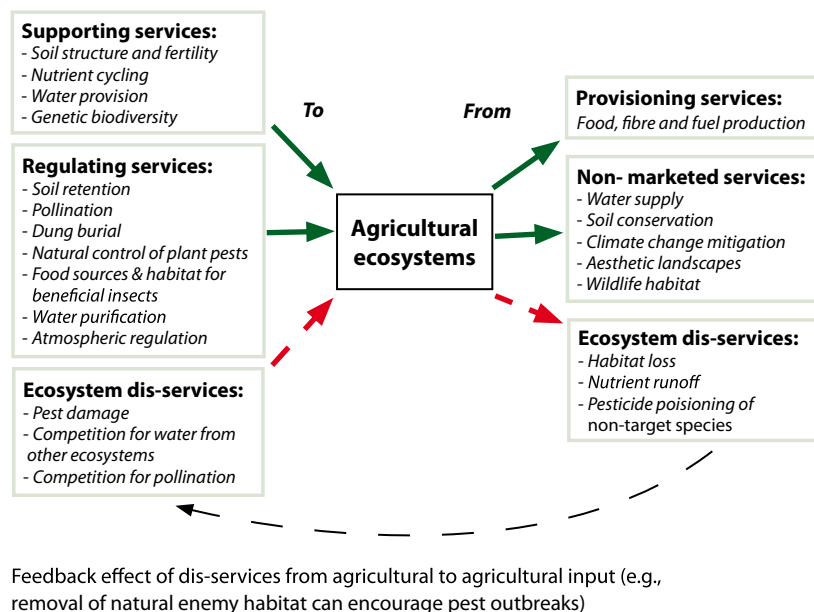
**Supporting services:**
- Soil structure and fertility
- Nutrient cycling
- Water provision
- Genetic biodiversity

**Regulating services:**
- Soil retention
- Pollination
- Dung burial
- Natural control of plant pests
- Food sources & habitat for beneficial insects
- Water purification
- Atmospheric regulation

**Ecosystem dis-services:**
- Pest damage
- Competition for water from other ecosystems
- Competition for pollination

To

From

**Agricultural ecosystems**

**Provisioning services:**
Food, fibre and fuel production

**Non- marketed services:**
- Water supply
- Soil conservation
- Climate change mitigation
- Aesthetic landscapes
- Wildlife habitat

**Ecosystem dis-services:**
- Habitat loss
- Nutrient runoff
- Pesticide poisoning of non-target species

Feedback effect of dis-services from agricultural to agricultural input (e.g., removal of natural enemy habitat can encourage pest outbreaks)